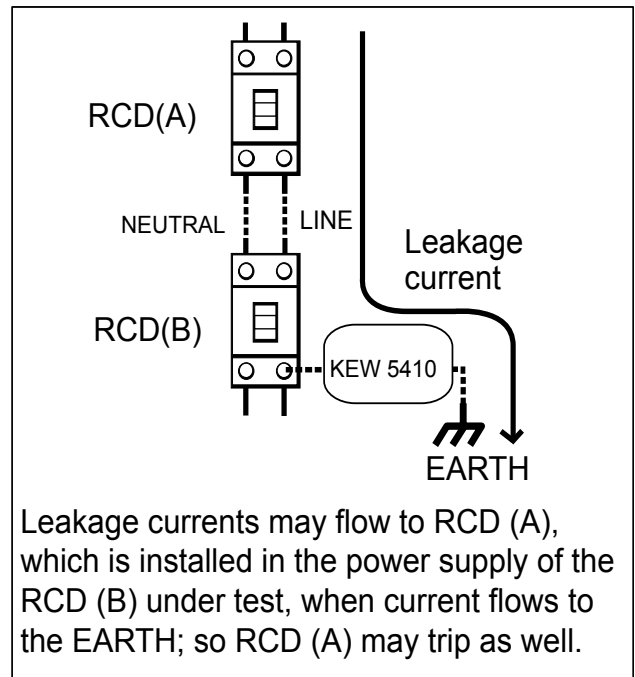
RCD(A)

NEUTRAL

LINE

Leakage current

RCD(B)

KEW 5410

EARTH

Leakage currents may flow to RCD (A), which is installed in the power supply of the RCD (B) under test, when current flows to the EARTH; so RCD (A) may trip as well.